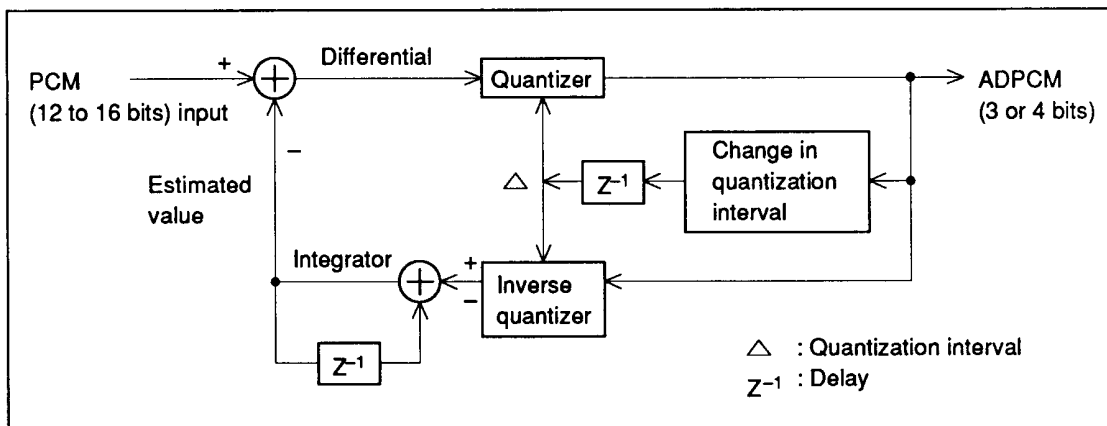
PCM
(12 to 16 bits) input

+

Differential

Quantizer

ADPCM
(3 or 4 bits)

–

Estimated value

$\triangle$

$Z^{-1}$

Change in quantization interval

Integrator

+

–

Inverse quantizer

$Z^{-1}$

$\triangle$ : Quantization interval
$Z^{-1}$ : Delay